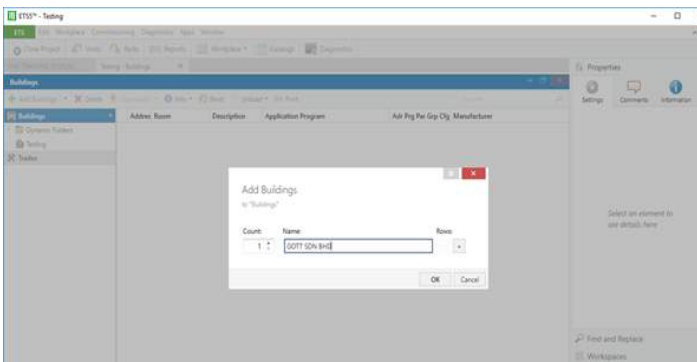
ETS5™ - Testing

ETS Edit Workplace Commissioning Diagnostics Apps Window

Close Project Undo Redo Reports Workplace Catalogs Diagnostics

Overview Testing - Buildings

Buildings

Add Buildings Delete Info Reset

Buildings

Dynamic Folders

Testing

Trades

Address Room Description Application Program Adr Prg Par Grp Cfg Manufacturer

Properties

Settings Comments Information

Select an element to see details here

Add Buildings

to "Buildings"

Count Name Rows

1 GOTT SDN BHD

OK Cancel

Find and Replace

Workspaces